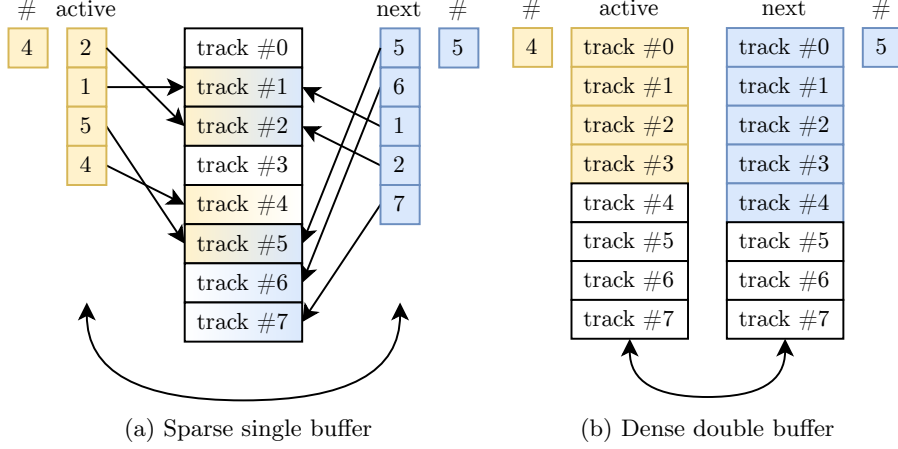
# active

4

2
1
5
4

track #0
track #1
track #2
track #3
track #4
track #5
track #6
track #7

next #

5
6
1
2
7

5

(a) Sparse single buffer

# active next #

4

track #0
track #1
track #2
track #3
track #4
track #5
track #6
track #7

track #0
track #1
track #2
track #3
track #4
track #5
track #6
track #7

5

(b) Dense double buffer